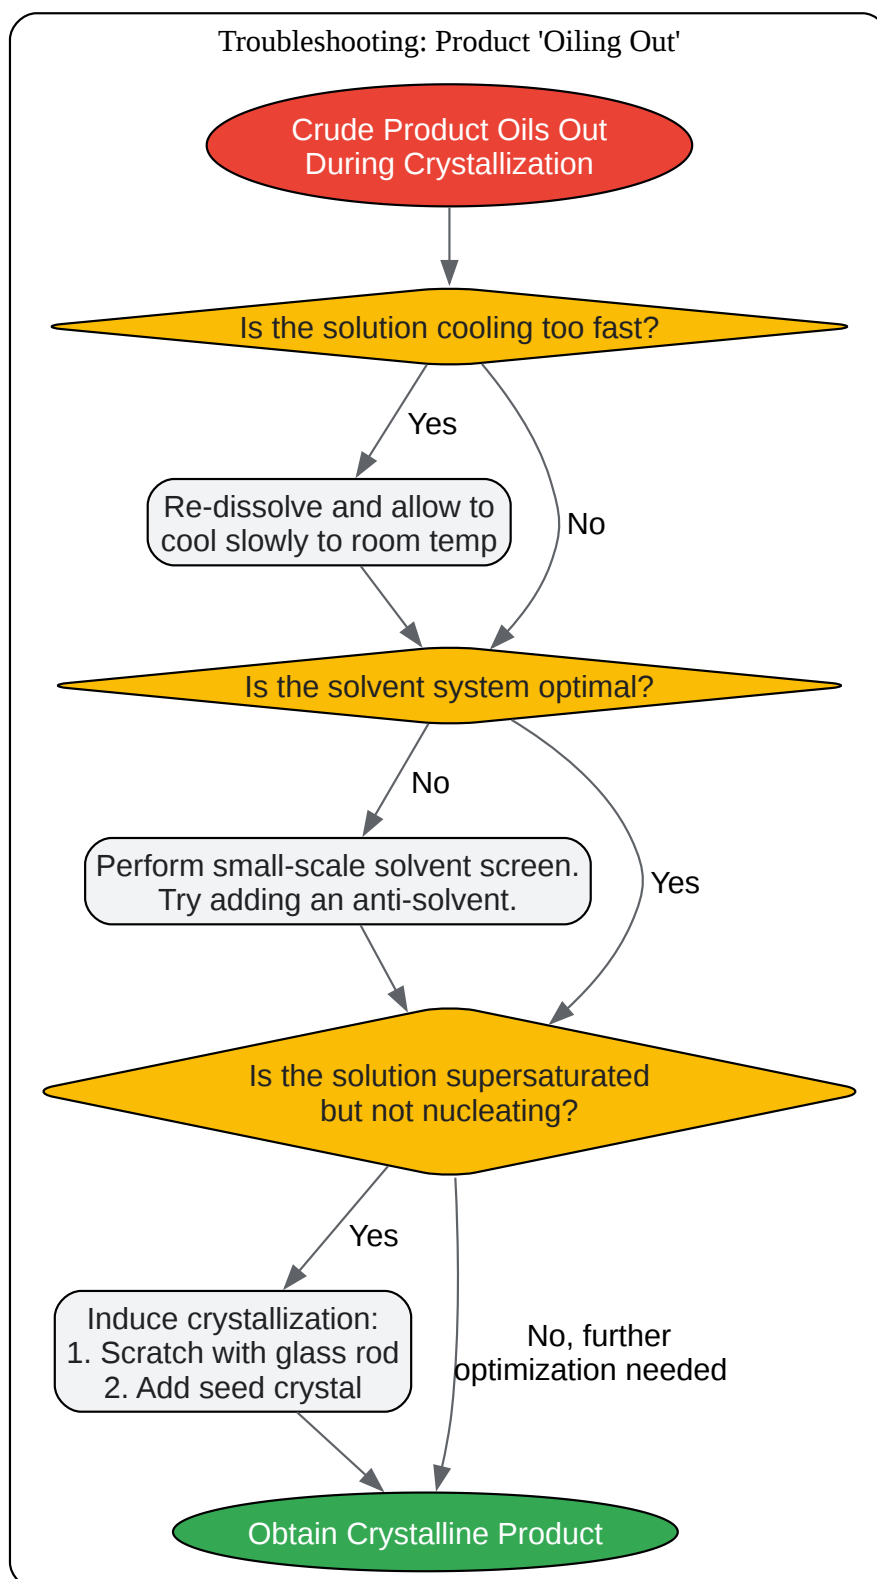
Troubleshooting: Product 'Oiling Out'

Crude Product Oils Out During Crystallization

Is the solution cooling too fast?

Yes

No

Re-dissolve and allow to cool slowly to room temp

Is the solvent system optimal?

No

Yes

Perform small-scale solvent screen. Try adding an anti-solvent.

Is the solution supersaturated but not nucleating?

Yes

No, further optimization needed

Induce crystallization:
1. Scratch with glass rod
2. Add seed crystal

Obtain Crystalline Product